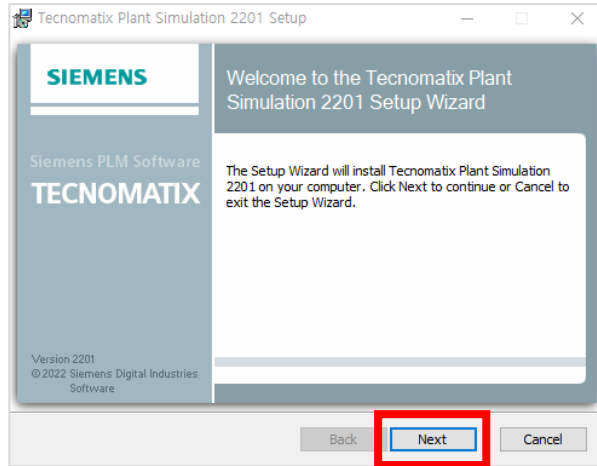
Tecnomatix Plant Simulation 2201 Setup

SIEMENS

Siemens PLM Software

TECNOMATIX

Version 2201
© 2022 Siemens Digital Industries Software

Welcome to the Tecnomatix Plant Simulation 2201 Setup Wizard

The Setup Wizard will install Tecnomatix Plant Simulation 2201 on your computer. Click Next to continue or Cancel to exit the Setup Wizard.

Back Next Cancel